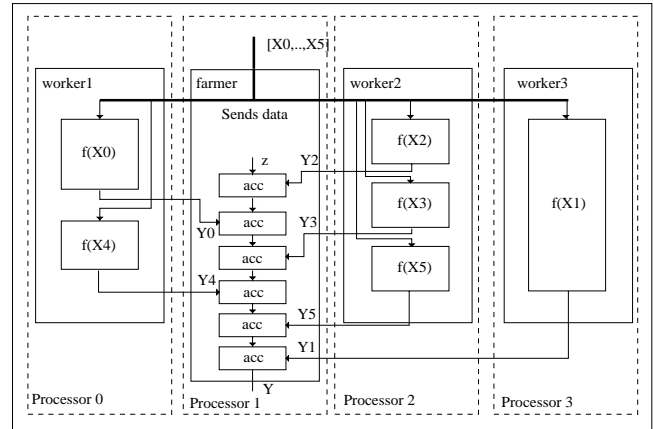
[X0,..,X5]

worker1

f(X0)

f(X4)

Processor 0

farmer

Sends data

z

Y2

acc

acc

Y0

Y3

acc

Y4

acc

acc

Y5

acc

Y1

Y

Processor 1

worker2

f(X2)

f(X3)

f(X5)

Processor 2

worker3

f(X1)

Processor 3